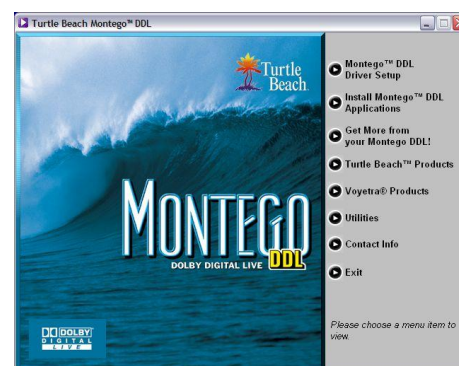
Turtle Beach Montego™ DDL

Turtle Beach

MONTEGO DDL

DOLBY DIGITAL LIVE

DOLBY DIGITAL LIVE

Montego™ DDL Driver Setup

Install Montego™ DDL Applications

Get More from your Montego DDL!

Turtle Beach™ Products

Voyetra® Products

Utilities

Contact Info

Exit

Please choose a menu item to view.